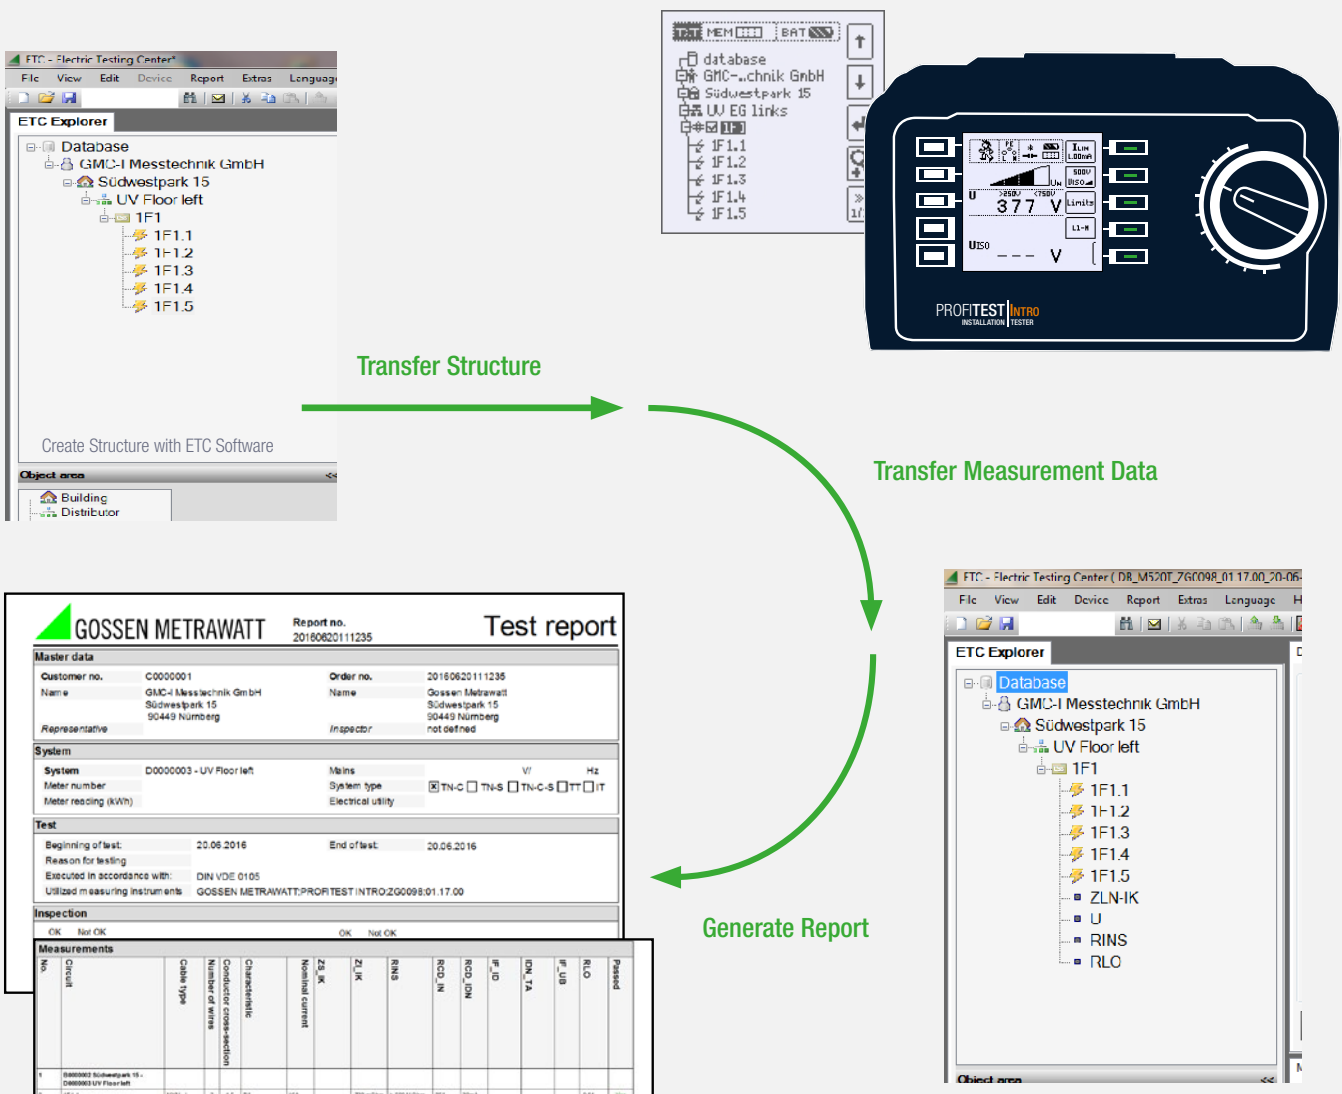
ETC - Electric Testing Center*

File View Edit Device Report Extras Language

ETC Explorer

Database
GMC-I Messtechnik GmbH
Südwestpark 15
UV Floor left
1F1
1F1.1
1F1.2
1F1.3
1F1.4
1F1.5

Create Structure with ETC Software

Object area

Building
Distributor

MEM BAT

database
GMC-..chnik GmbH
Südwestpark 15
UV EG links
1F1
1F1.1
1F1.2
1F1.3
1F1.4
1F1.5

$I_{\Delta N}$ 100mA
500V $U_{ISO}$
Limits
L1-N
>250V <750V
U 377 V
$U_{ISO}$ --- V

PROFITEST INTRO
INSTALLATION TESTER

Transfer Structure

Transfer Measurement Data

ETC - Electric Testing Center ( DB_M520T_7G0098_01.17.00_20-06-

File View Edit Device Report Extras Language H

ETC Explorer

Database
GMC-I Messtechnik GmbH
Südwestpark 15
UV Floor left
1F1
1F1.1
1F1.2
1F1.3
1F1.4
1F1.5
ZLN-IK
U
RINS
RLO

Object area

GOSSEN METRAWATT
Report no.
20160620111235
Test report

Master data
Customer no. C0000001
Order no. 20160620111235
Name GMC-I Messtechnik GmbH Südwestpark 15 90449 Nürnberg
Name Gossen Metrawatt Südwestpark 15 90449 Nürnberg
Representative
Inspector not defined

System
System D0000003 - UV Floor left
Mains V/ Hz
Meter number
System type TN-C TN-S TN-C-S TT IT
Meter reading (kWh)
Electrical utility

Test
Beginning of test: 20.06.2016
End of test: 20.06.2016
Reason for testing
Executed in accordance with: DIN VDE 0105
Utilized measuring instruments GOSSEN METRAWATT;PROFITEST INTRO;ZG0098;01.17.00

Inspection
OK Not OK OK Not OK

Measurements
No. Circuit Cable type Number of wires Conductor cross-section Characteristic Nominal current ZS_IK ZL_IK RINS RCD_IN RCD_IDN IF_ID IDN_TA IF_UB RLO Passed
1 B0000002 Südwestpark 15 - D0000003 UV Floor left

Generate Report